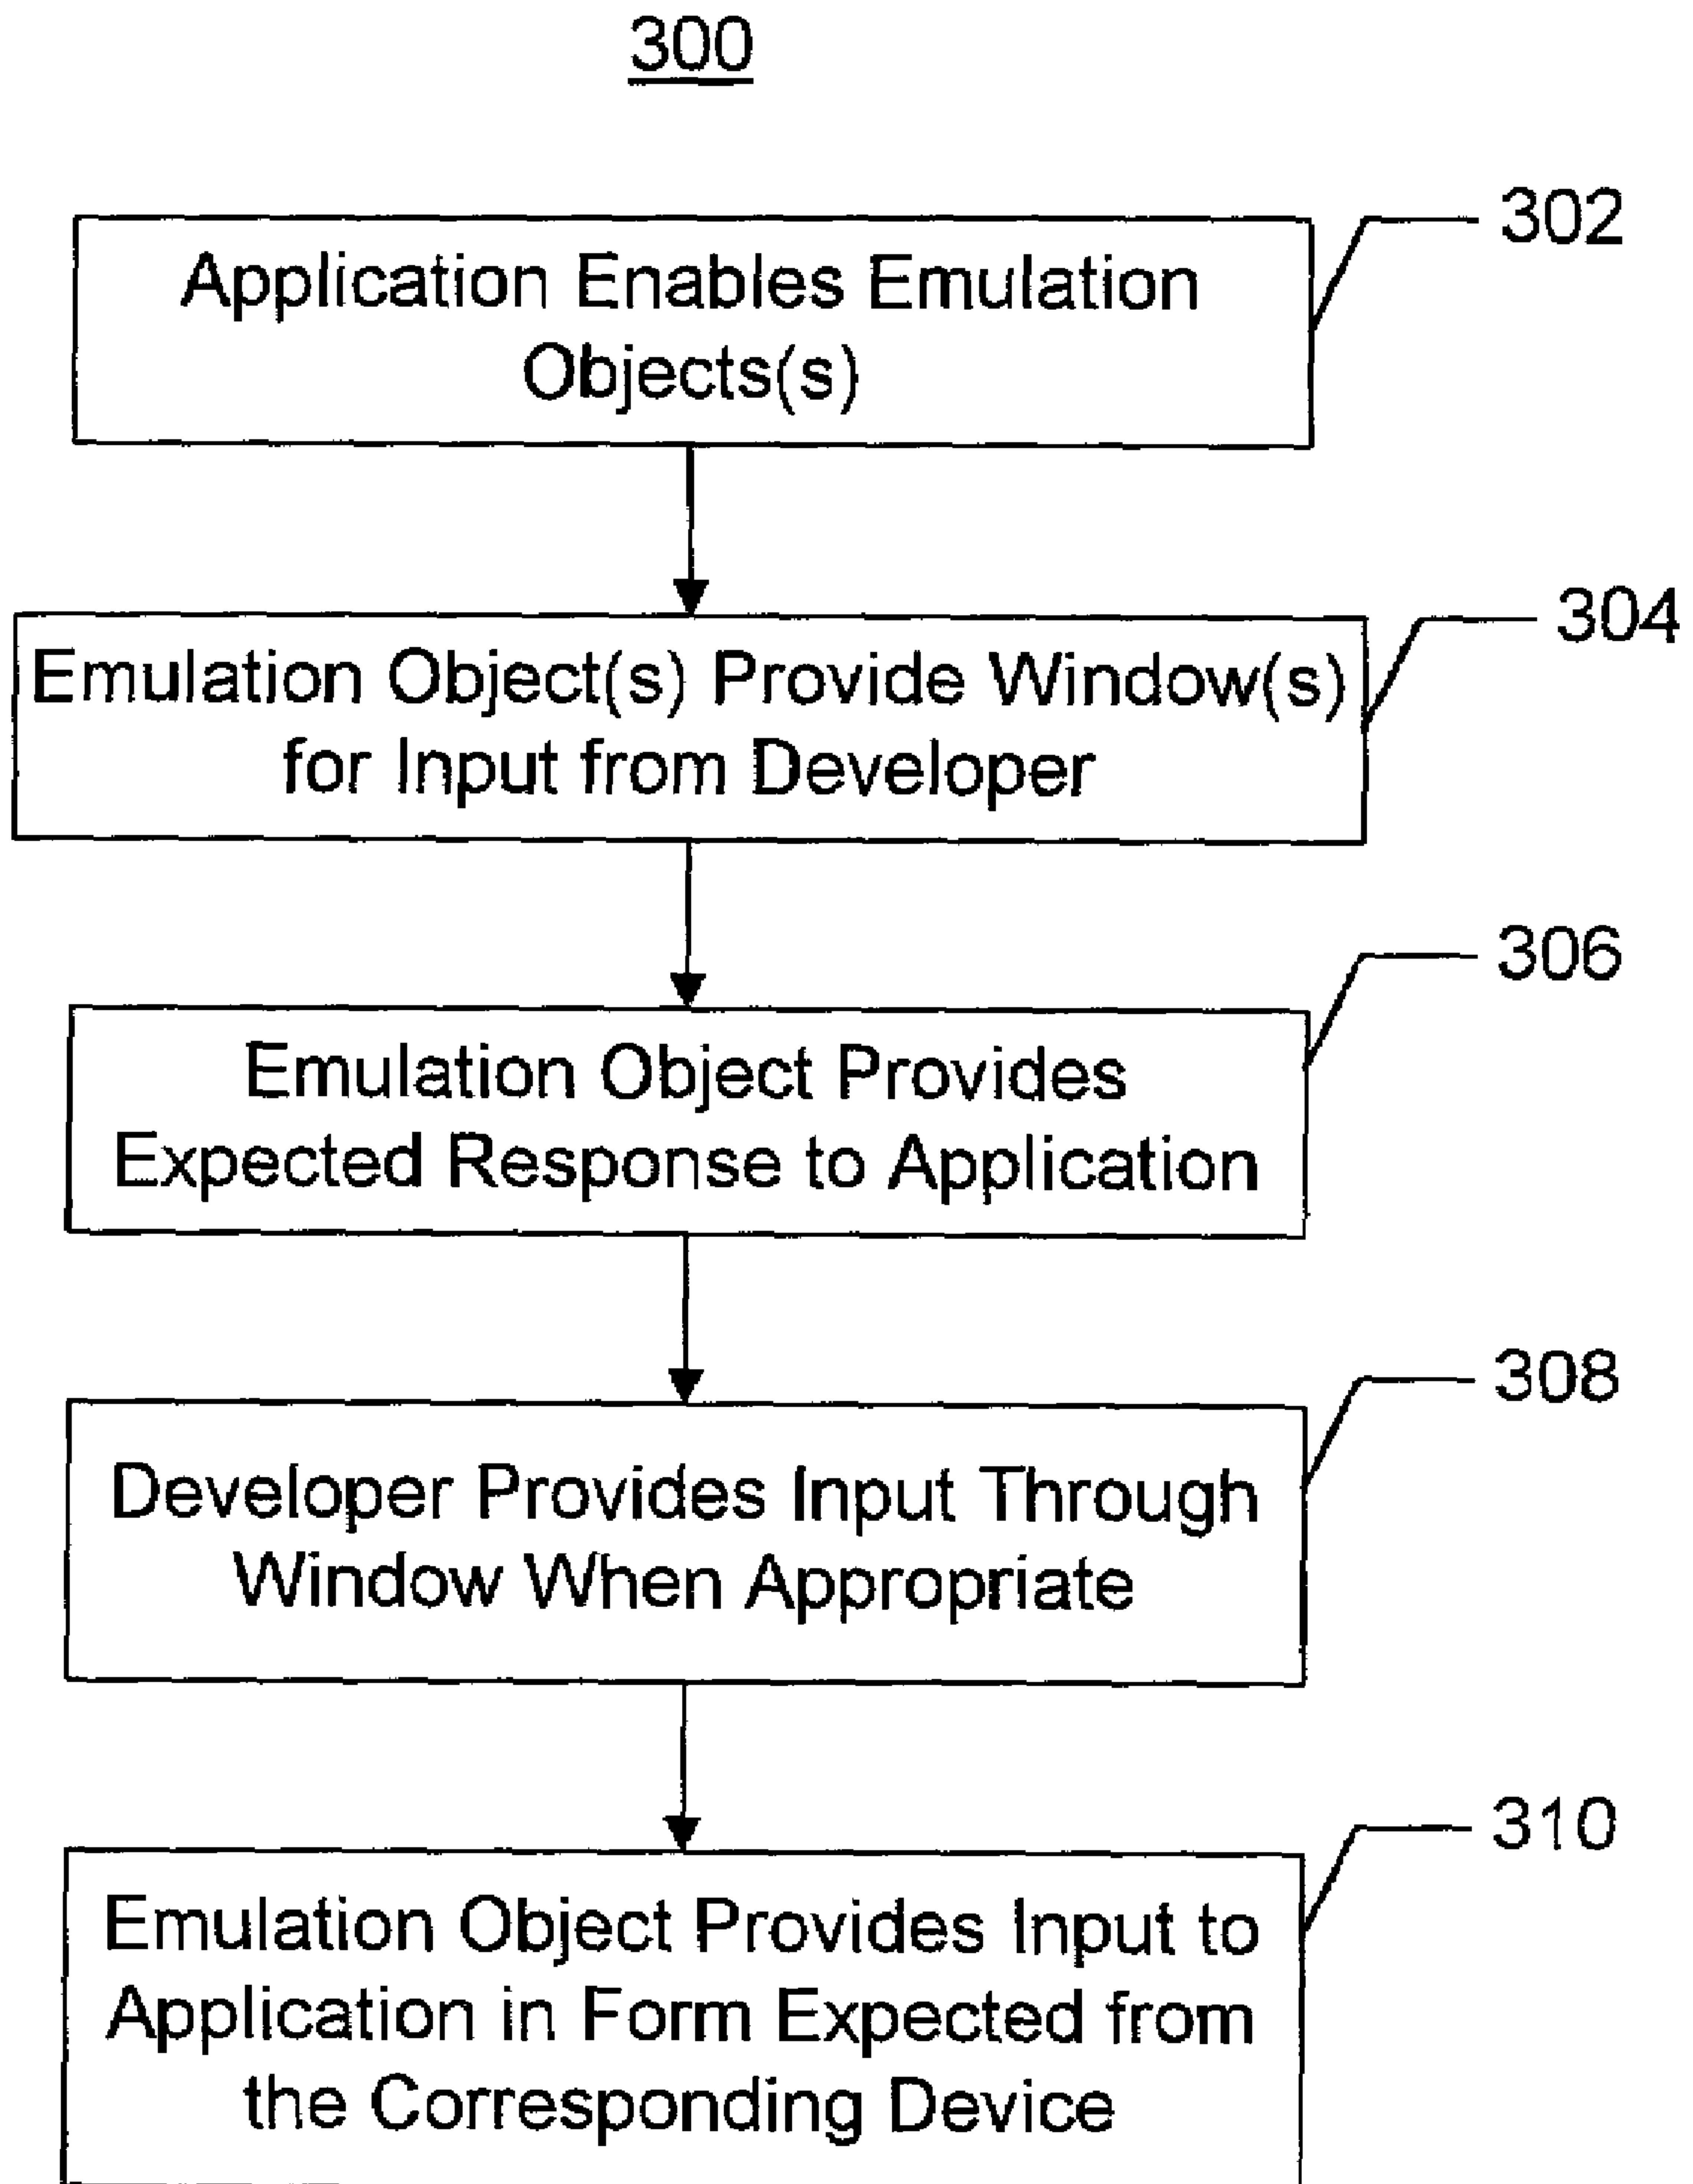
300

302

Application Enables Emulation Objects(s)

304

Emulation Object(s) Provide Window(s) for Input from Developer

306

Emulation Object Provides Expected Response to Application

308

Developer Provides Input Through Window When Appropriate

310

Emulation Object Provides Input to Application in Form Expected from the Corresponding Device